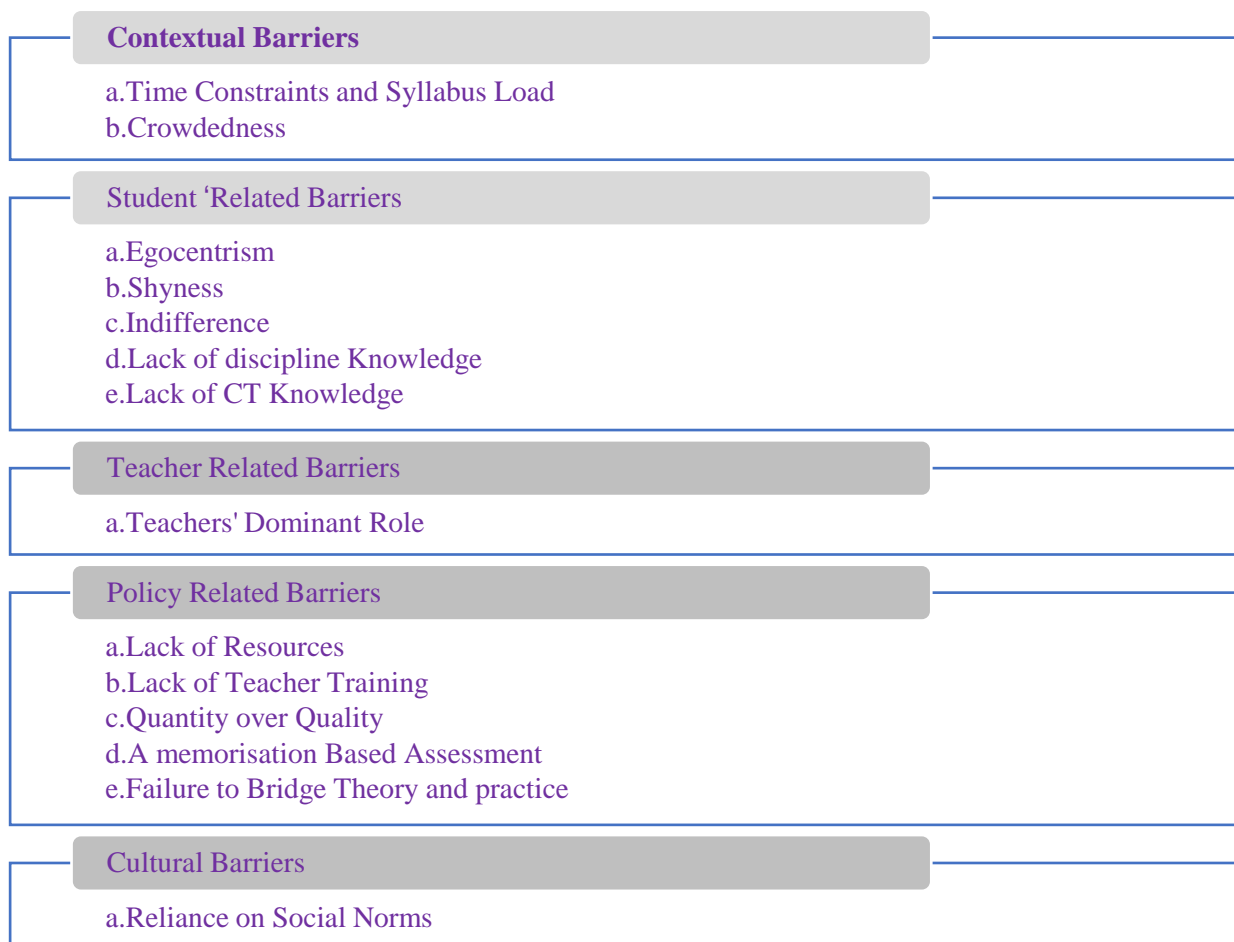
Contextual Barriers

a.Time Constraints and Syllabus Load
b.Crowdedness

Student ‘Related Barriers

a.Egocentrism
b.Shyness
c.Indifference
d.Lack of discipline Knowledge
e.Lack of CT Knowledge

Teacher Related Barriers

a.Teachers' Dominant Role

Policy Related Barriers

a.Lack of Resources
b.Lack of Teacher Training
c.Quantity over Quality
d.A memorisation Based Assessment
e.Failure to Bridge Theory and practice

Cultural Barriers

a.Reliance on Social Norms